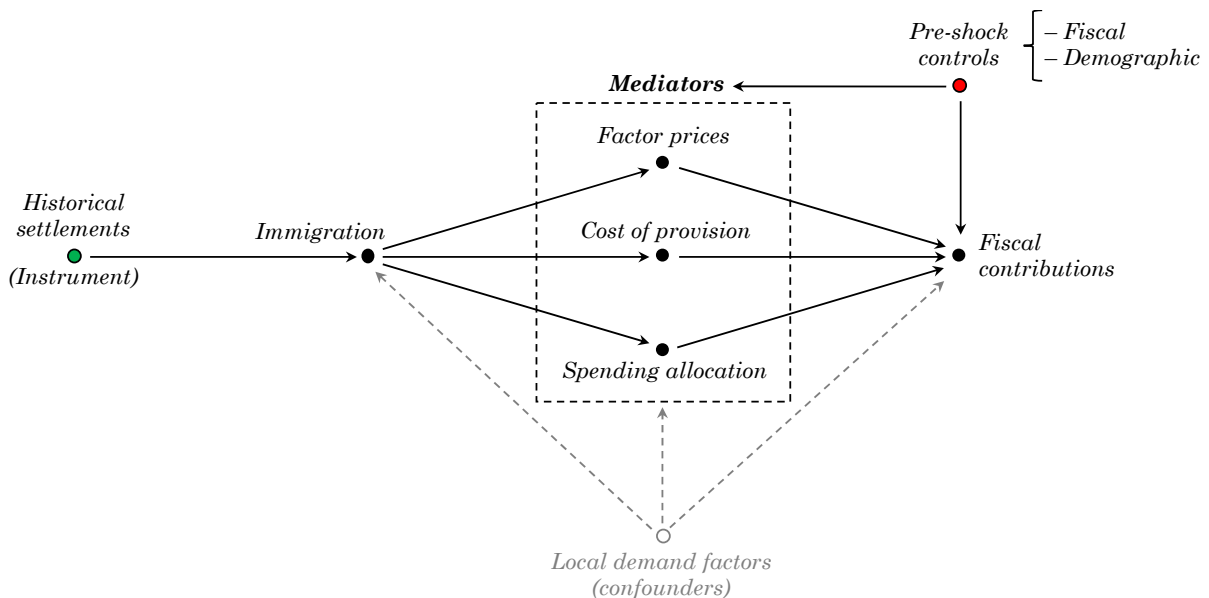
Pre-shock controls
– Fiscal
– Demographic

Mediators

Factor prices

Historical settlements (Instrument)

Immigration

Cost of provision

Fiscal contributions

Spending allocation

Local demand factors (confounders)